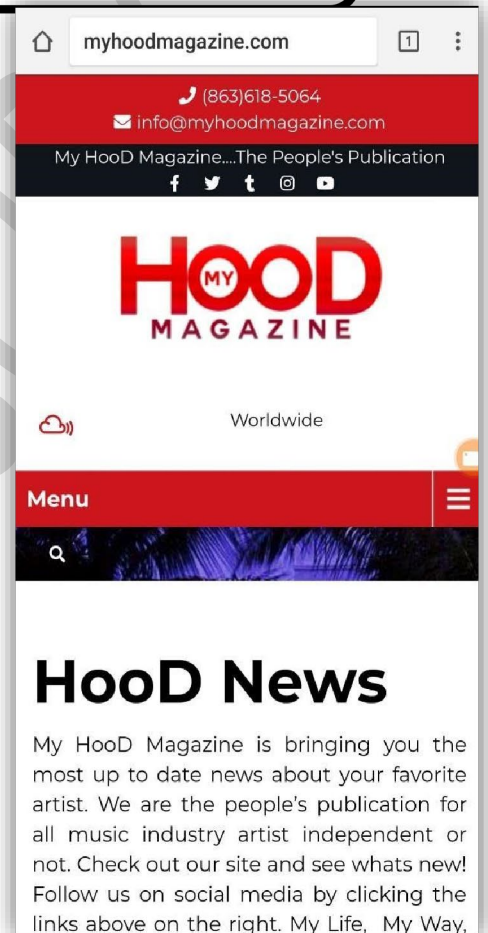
myhoodmagazine.com

1

(863)618-5064
info@myhoodmagazine.com

My HooD Magazine....The People's Publication

HOOD
MY
MAGAZINE

Worldwide

Menu

HooD News

My HooD Magazine is bringing you the most up to date news about your favorite artist. We are the people's publication for all music industry artist independent or not. Check out our site and see whats new! Follow us on social media by clicking the links above on the right. My Life, My Way,